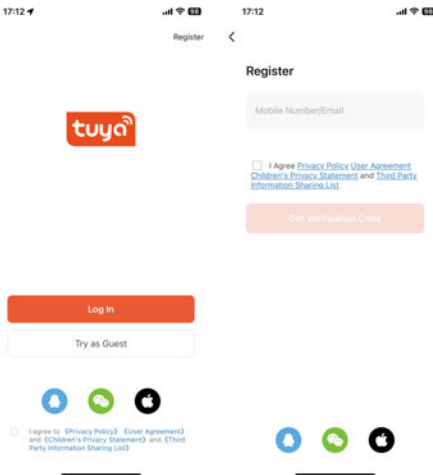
17:12 98

Register

tuya

Log In

Try as Guest

I agree to 《Privacy Policy》 《User Agreement》 and 《Children's Privacy Statement》 and 《Third Party Information Sharing List》

17:12 98

Register

Mobile Number/Email

I Agree Privacy Policy User Agreement Children's Privacy Statement and Third Party Information Sharing List

Get Verification Code